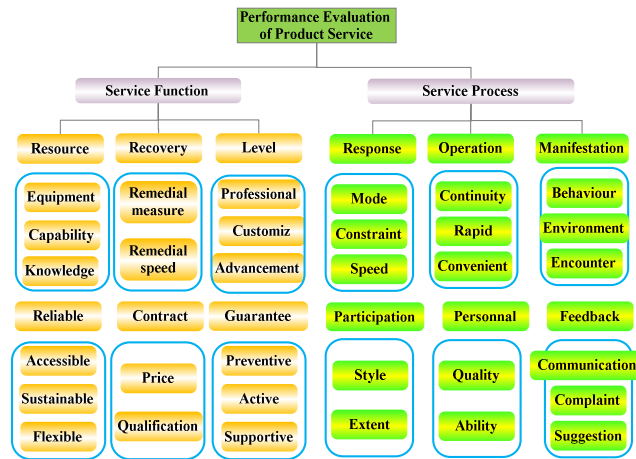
Performance Evaluation of Product Service

Service Function

Service Process

Resource

Recovery

Level

Response

Operation

Manifestation

Equipment

Capability

Knowledge

Remedial measure

Remedial speed

Professional

Customiz

Advancement

Mode

Constraint

Speed

Continuity

Rapid

Convenient

Behaviour

Environment

Encounter

Reliable

Contract

Guarantee

Participation

Personnal

Feedback

Accessible

Sustainable

Flexible

Price

Qualification

Preventive

Active

Supportive

Style

Extent

Quality

Ability

Communication

Complaint

Suggestion